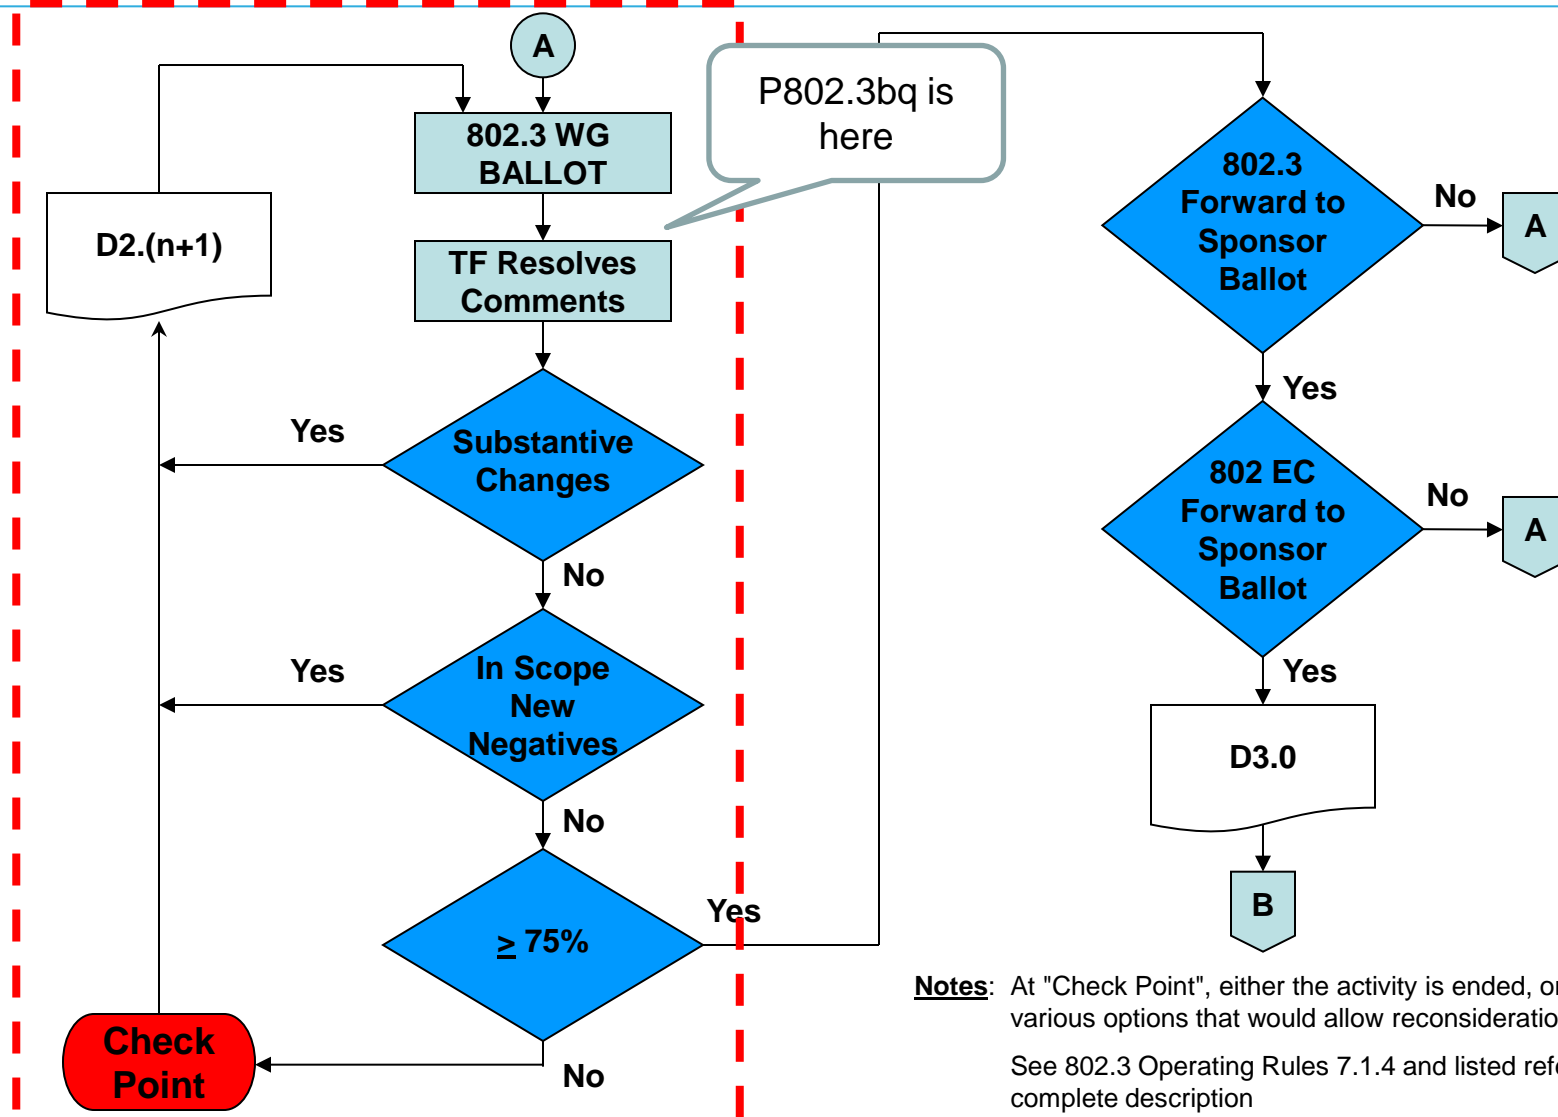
A

802.3 WG BALLOT

P802.3bq is here

D2.(n+1)

TF Resolves Comments

Yes

Substantive Changes

No

Yes

In Scope New Negatives

No

$\geq$ 75%

Yes

Check Point

No

802.3 Forward to Sponsor Ballot

No

A

Yes

802 EC Forward to Sponsor Ballot

No

A

Yes

D3.0

B

Notes: At "Check Point", either the activity is ended, o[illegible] various options that would allow reconsideratio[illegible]

See 802.3 Operating Rules 7.1.4 and listed ref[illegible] complete description